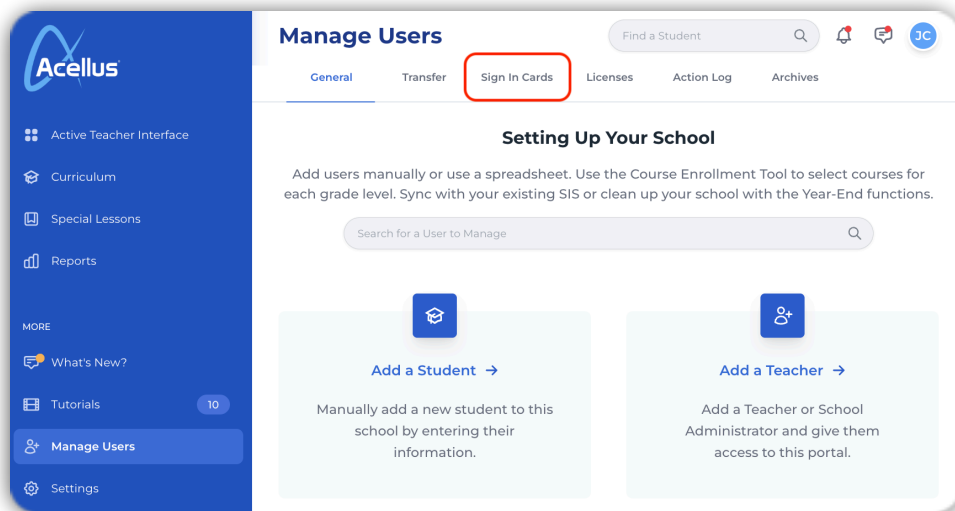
Acellus

Active Teacher Interface

Curriculum

Special Lessons

Reports

MORE

What's New?

Tutorials 10

Manage Users

Settings

Manage Users

Find a Student

JC

General Transfer Sign In Cards Licenses Action Log Archives

Setting Up Your School

Add users manually or use a spreadsheet. Use the Course Enrollment Tool to select courses for each grade level. Sync with your existing SIS or clean up your school with the Year-End functions.

Search for a User to Manage

Add a Student →

Manually add a new student to this school by entering their information.

Add a Teacher →

Add a Teacher or School Administrator and give them access to this portal.